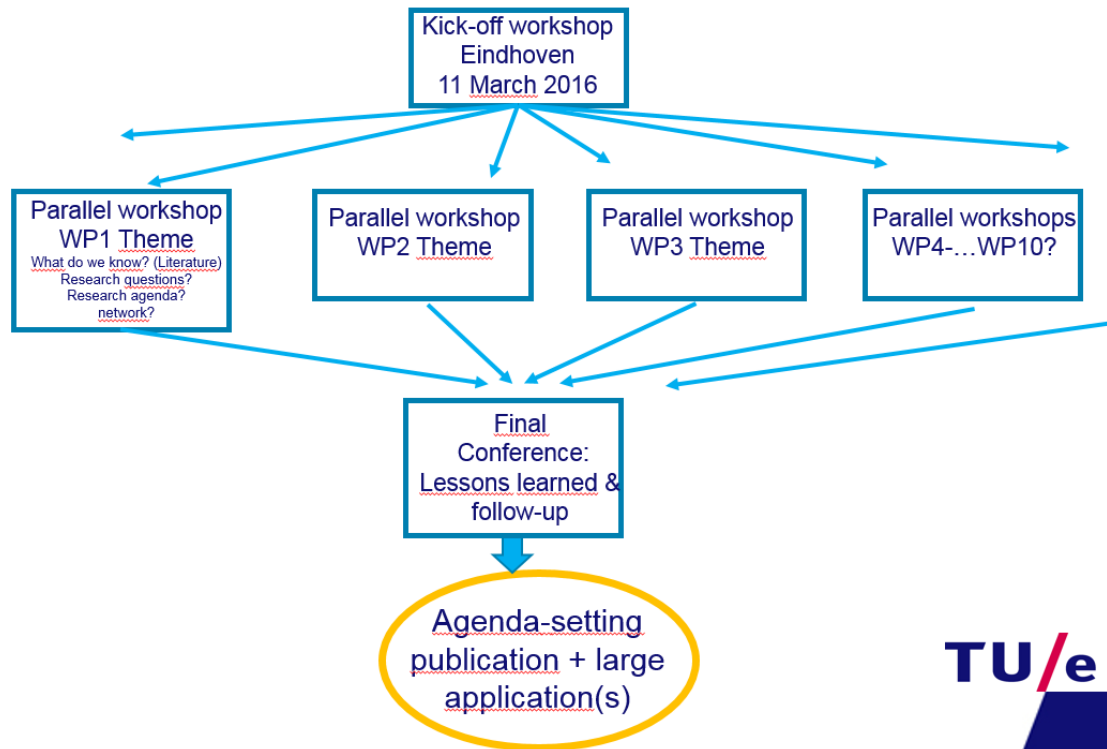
Kick-off workshop Eindhoven 11 March 2016

Parallel workshop WP1 Theme
What do we know? (Literature)
Research questions?
Research agenda?
network?

Parallel workshop WP2 Theme

Parallel workshop WP3 Theme

Parallel workshops WP4-…WP10?

Final Conference: Lessons learned & follow-up

Agenda-setting publication + large application(s)

TU/e